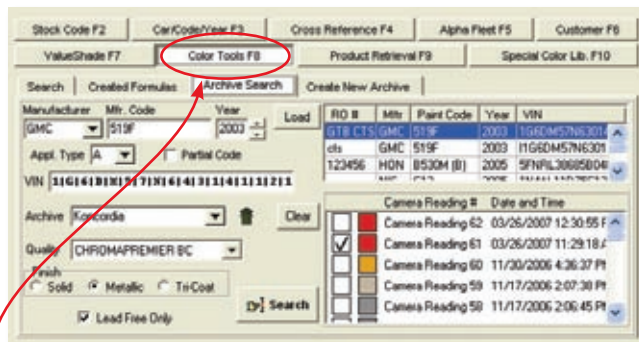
Stock Code F2 | Car/Code/Year F3 | Cross Reference F4 | Alpha Fleet F5 | Customer F6

ValueShade F7 | Color Tools F8 | Product Retrieval F9 | Special Color Lib. F10

Search | Created Formulas | Archive Search | Create New Archive

Manufacturer GMC
Mfr. Code 519F
Year 2003
Load

Appl. Type A
Partial Code

VIN 1G6DM57N64311211

Archive Koncordia
Clear

Quality CHROMAPREMIER BC

Finish
Solid
Metallic
Tri-Coat

Lead Free Only

Search

| RO # | Mfr. | Paint Code | Year | VIN |
|---|---|---|---|---|
| GT8 CTS | GMC | 519F | 2003 | 1G6DM57N6301 |
| cts | GMC | 519F | 2003 | I1G6DM57N6301 |
| 123456 | HON | B530M (B) | 2005 | 5FNRL38685B04 |
| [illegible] | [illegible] | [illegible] | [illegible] | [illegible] |

| Camera Reading # | Date and Time |
|---|---|
| Camera Reading 62 | 03/26/2007 12:30:55 P |
| Camera Reading 61 | 03/26/2007 11:29:18 A |
| Camera Reading 60 | 11/30/2006 4:36:37 PM |
| Camera Reading 59 | 11/17/2006 2:07:30 PM |
| Camera Reading 58 | 11/17/2006 2:06:45 PM |